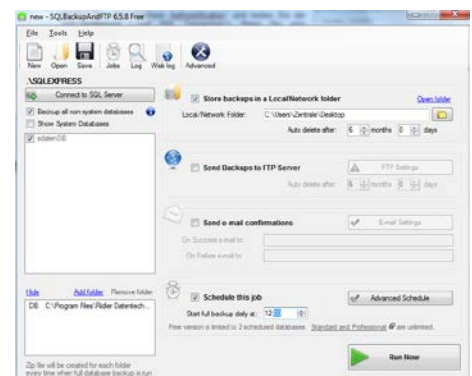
new - SQLBackupAndFTP 6.5.8 Free

File Tools Help

New Open Save Jobs Log Web log Advanced

\SQLEXPRESS

Connect to SQL Server

Backup all non system databases

Show System Databases

adamDB

Store backups in a Local/Network folder

Open folder

Local/Network Folder: C:\Users\Zentrale\Desktop

Auto delete after: 6 months 0 days

Send Backups to FTP Server

FTP Settings

Auto delete after: 6 months 0 days

Send e-mail confirmations

Email Settings

On Success e-mail to:

On Failure e-mail to:

Hide Add folder Remove folder

DB C:\Program Files\Rider Datentech...

Schedule this job

Advanced Schedule

Start full backup daily at: 12

Free version is limited to 2 scheduled databases. Standard and Professional are unlimited.

Zip file will be created for each folder every time when full database backup is run

Run Now